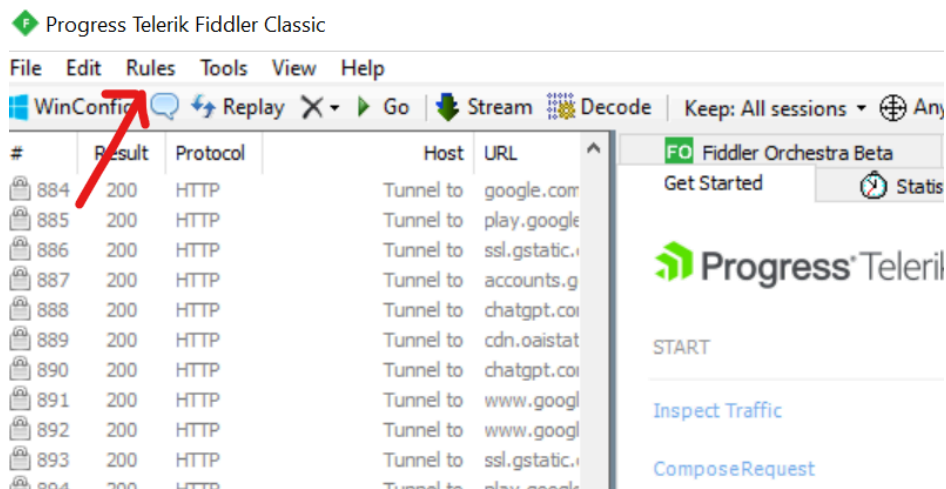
Progress Telerik Fiddler Classic

File Edit Rules Tools View Help

WinConfig Replay X Go Stream Decode Keep: All sessions Any

| # | Result | Protocol | Host | URL |
|---|---|---|---|---|
| 884 | 200 | HTTP | Tunnel to | google.com |
| 885 | 200 | HTTP | Tunnel to | play.google |
| 886 | 200 | HTTP | Tunnel to | ssl.gstatic. |
| 887 | 200 | HTTP | Tunnel to | accounts.g |
| 888 | 200 | HTTP | Tunnel to | chatgpt.co |
| 889 | 200 | HTTP | Tunnel to | cdn.oaistat |
| 890 | 200 | HTTP | Tunnel to | chatgpt.co |
| 891 | 200 | HTTP | Tunnel to | www.googl |
| 892 | 200 | HTTP | Tunnel to | www.googl |
| 893 | 200 | HTTP | Tunnel to | ssl.gstatic. |
| 894 | 200 | HTTP | Tunnel to | play.google |

FO Fiddler Orchestra Beta

Get Started Statis

Progress Telerik

START

Inspect Traffic

ComposeRequest